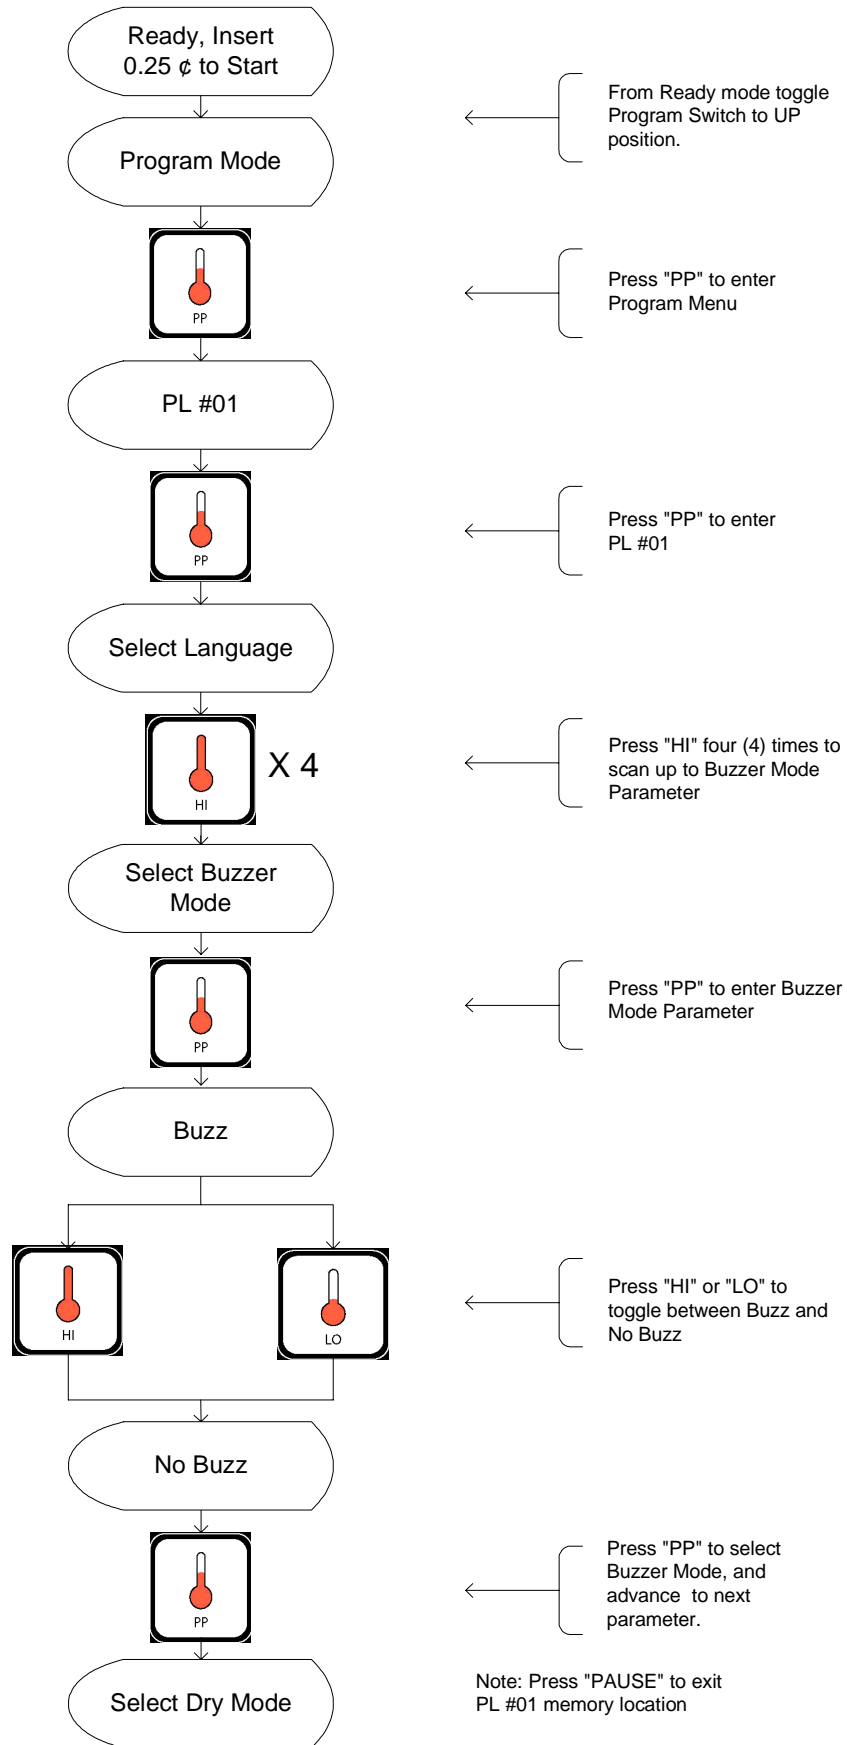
Ready, Insert 0.25 ¢ to Start

From Ready mode toggle Program Switch to UP position.

Program Mode

PP

Press "PP" to enter Program Menu

PL #01

PP

Press "PP" to enter PL #01

Select Language

HI

X 4

Press "HI" four (4) times to scan up to Buzzer Mode Parameter

Select Buzzer Mode

PP

Press "PP" to enter Buzzer Mode Parameter

Buzz

HI

LO

Press "HI" or "LO" to toggle between Buzz and No Buzz

No Buzz

PP

Press "PP" to select Buzzer Mode, and advance to next parameter.

Select Dry Mode

Note: Press "PAUSE" to exit PL #01 memory location